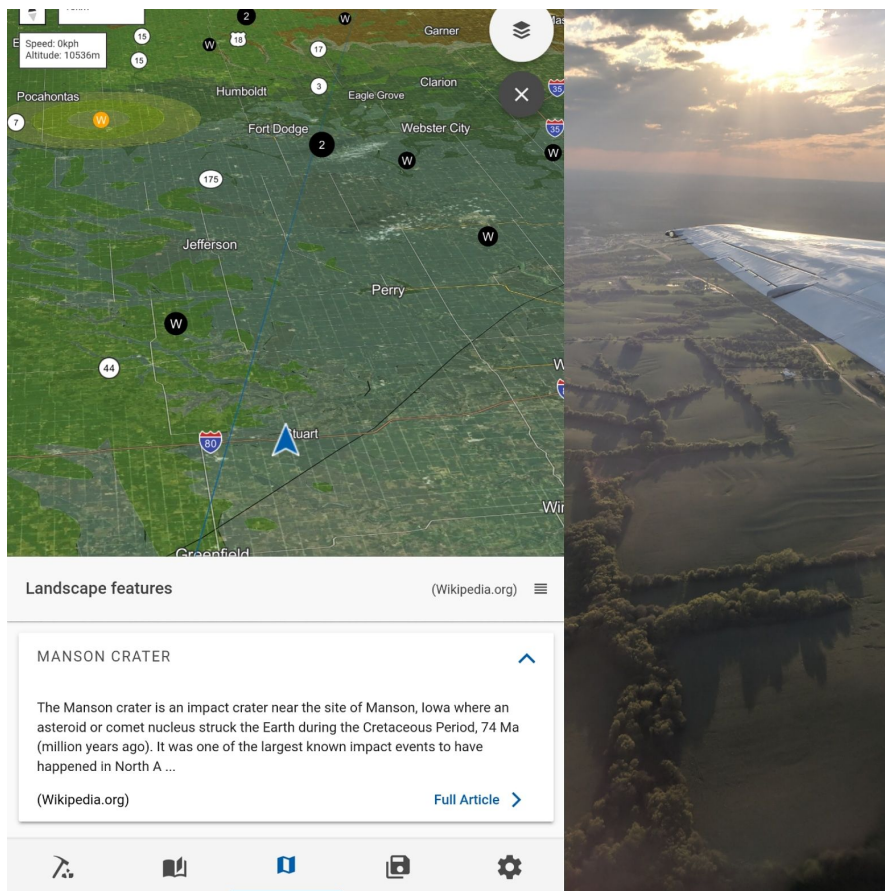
Speed: 0kph
Altitude: 10536m

2
W
15
18
17
15
Garner
W
Humboldt
3
Eagle Grove
Clarion
35
Pocahontas
W
Fort Dodge
Webster City
35
7
2
W
W
175
W
Jefferson
Perry
W
44
80
Stuart
Win
Greenfield

Landscape features
(Wikipedia.org)

MANSON CRATER

The Manson crater is an impact crater near the site of Manson, Iowa where an asteroid or comet nucleus struck the Earth during the Cretaceous Period, 74 Ma (million years ago). It was one of the largest known impact events to have happened in North A ...

(Wikipedia.org)
Full Article